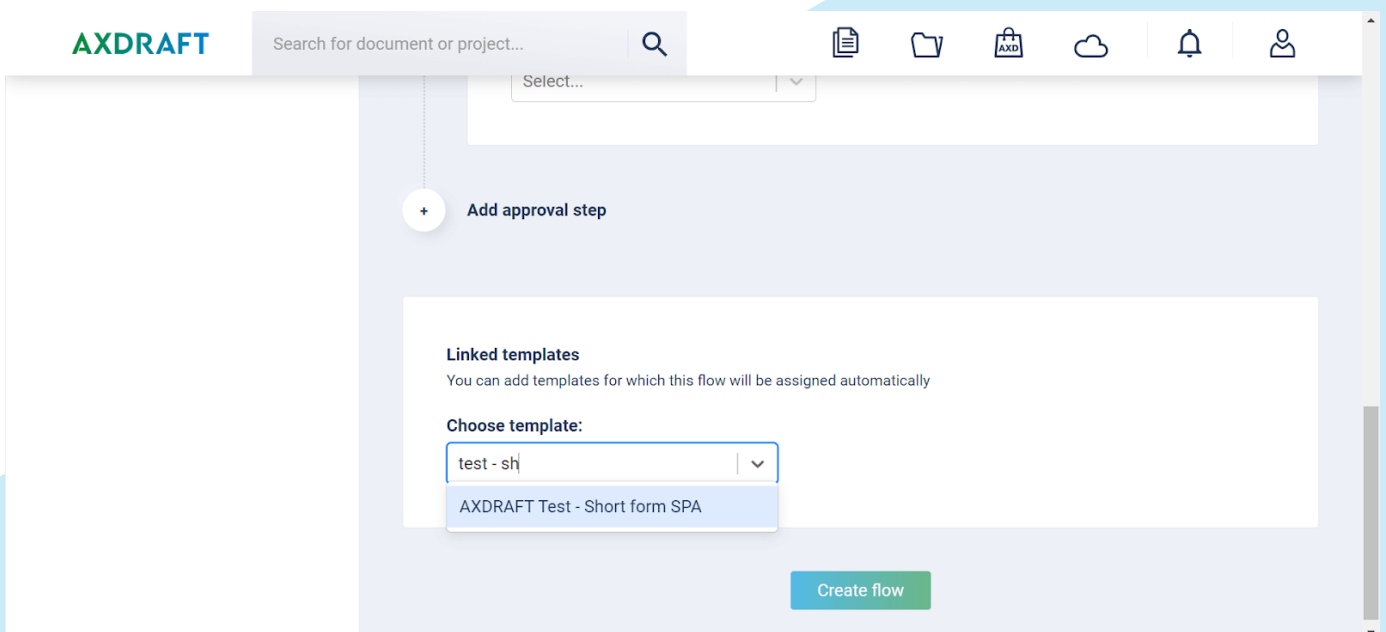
AXDRAFT

Search for document or project...

AXD

Select...

+

Add approval step

Linked templates

You can add templates for which this flow will be assigned automatically

Choose template:

test - sh

AXDRAFT Test - Short form SPA

Create flow